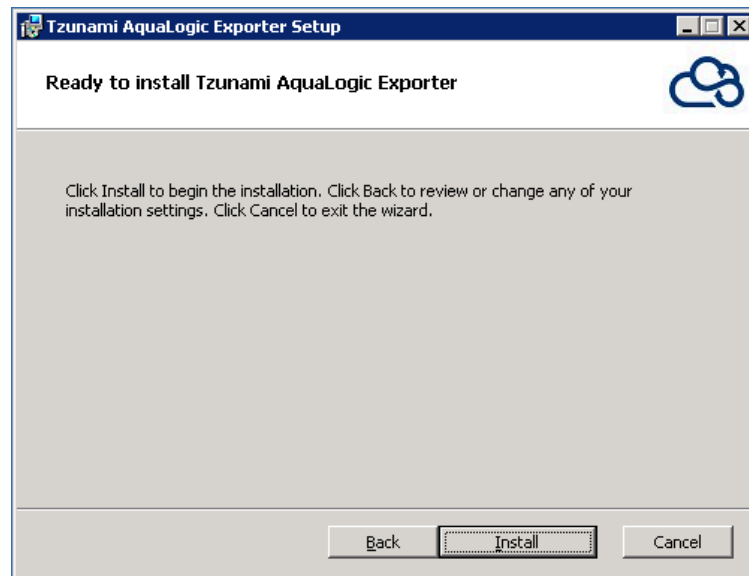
Tzunami AquaLogic Exporter Setup

Ready to install Tzunami AquaLogic Exporter

Click Install to begin the installation. Click Back to review or change any of your installation settings. Click Cancel to exit the wizard.

Back Install Cancel